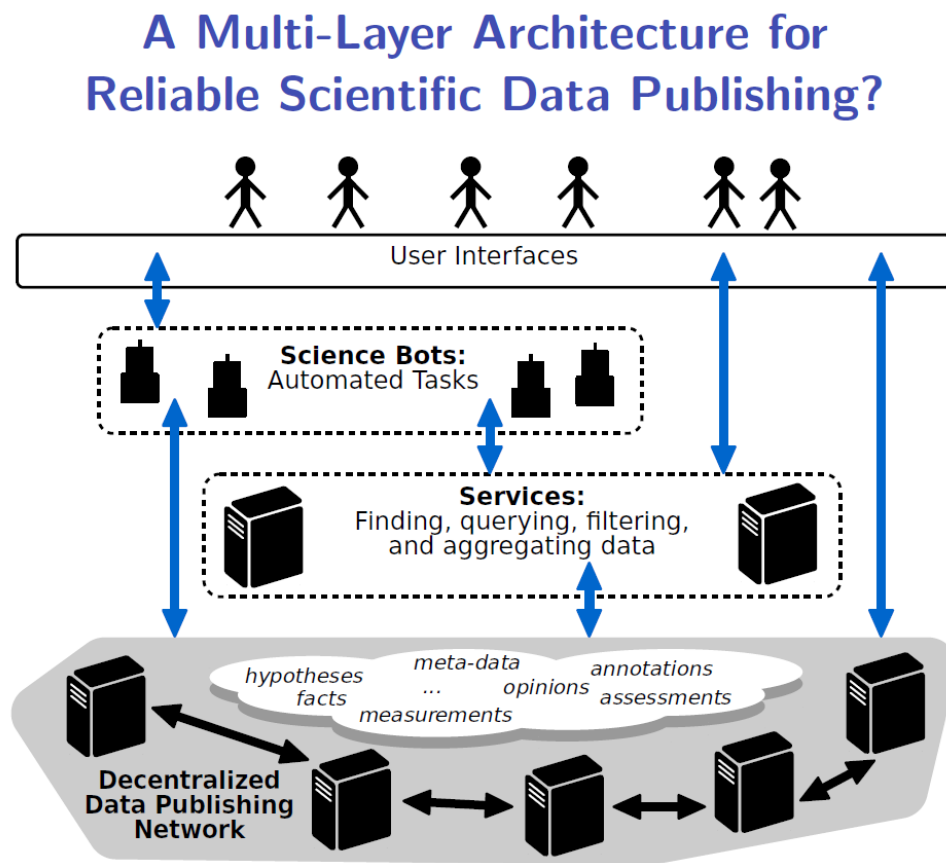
A Multi-Layer Architecture for Reliable Scientific Data Publishing?

User Interfaces

Science Bots:
Automated Tasks

Services:
Finding, querying, filtering, and aggregating data

hypotheses
facts
meta-data
...
measurements
opinions
annotations
assessments

Decentralized
Data Publishing
Network